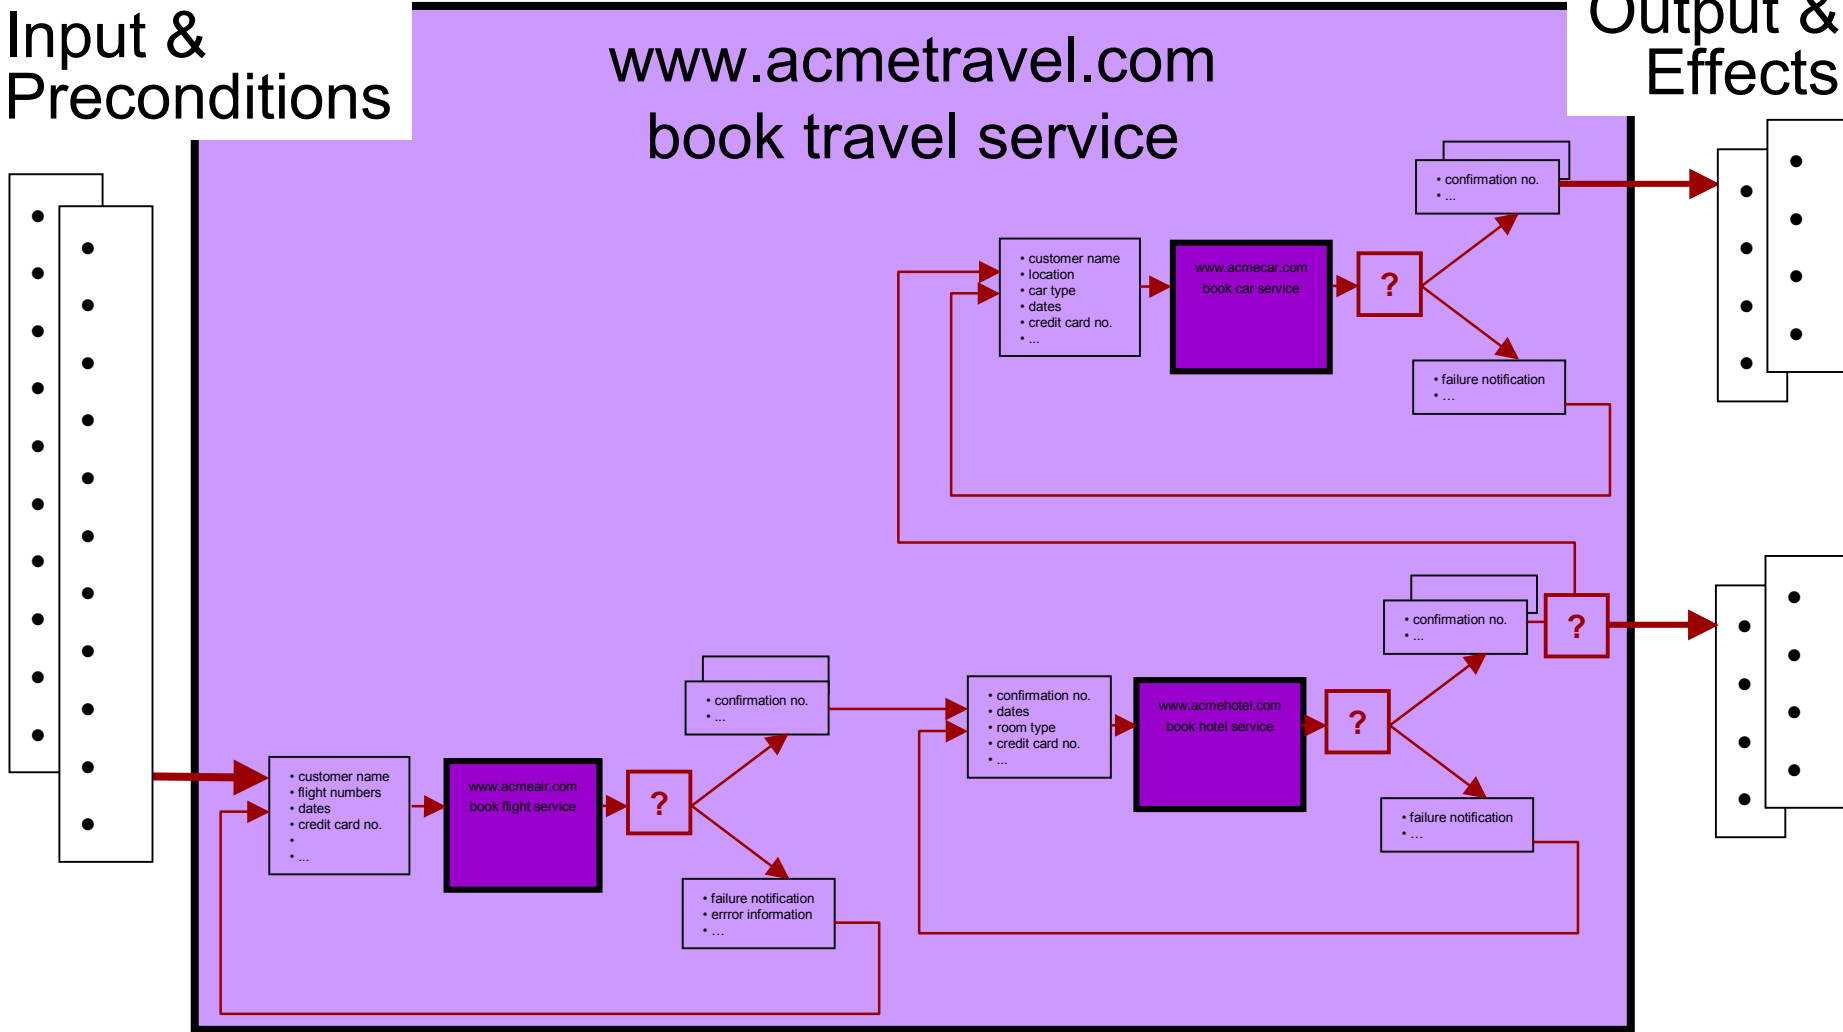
Input & Preconditions

www.acmetravel.com
book travel service

Output & Effects

• customer name
• location
• car type
• dates
• credit card no.
• ...

www.acmecar.com
book car service

?

• confirmation no.
• ...

• failure notification
• ...

• customer name
• flight numbers
• dates
• credit card no.
•
• ...

www.acmeair.com
book flight service

?

• confirmation no.
• ...

• failure notification
• errror information
• ...

• confirmation no.
• dates
• room type
• credit card no.
• ...

www.acmehotel.com
book hotel service

?

• confirmation no.
• ...

?

• failure notification
• ...